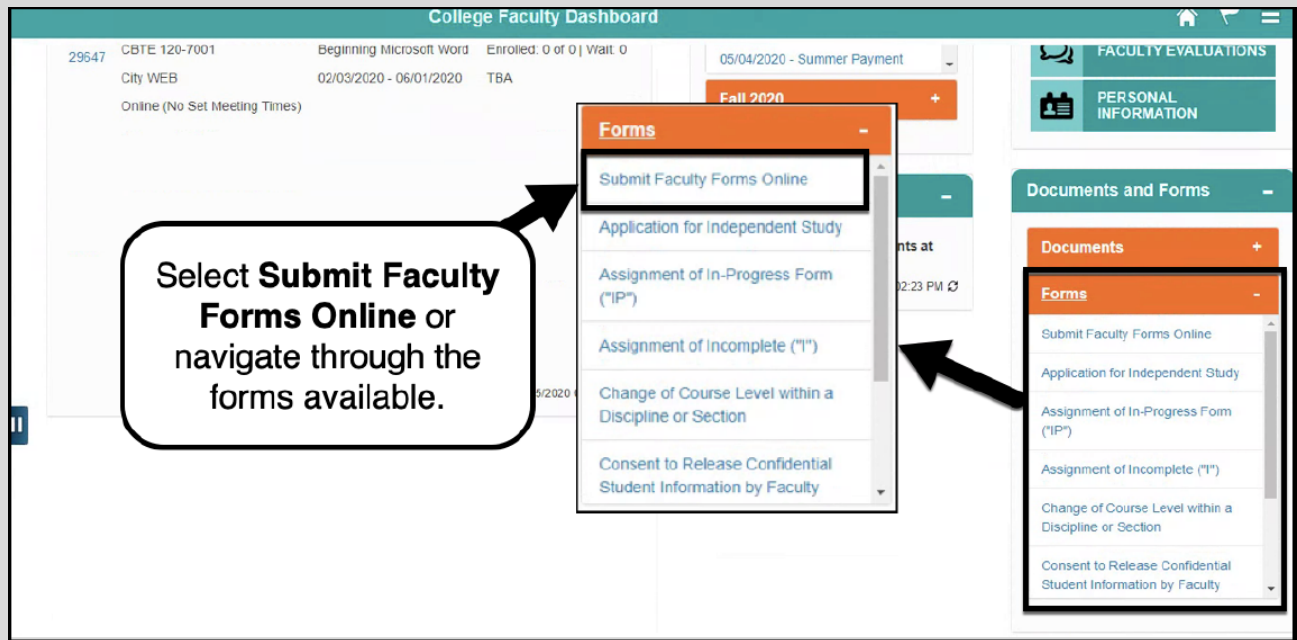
College Faculty Dashboard

29647 CBTE 120-7001 Beginning Microsoft Word Enrolled: 0 of 0 | Wait: 0
City WEB 02/03/2020 - 06/01/2020 TBA
Online (No Set Meeting Times)

05/04/2020 - Summer Payment

Fall 2020 +

FACULTY EVALUATIONS

PERSONAL INFORMATION

Forms -

Submit Faculty Forms Online
Application for Independent Study
Assignment of In-Progress Form ("IP")
Assignment of Incomplete ("I")
Change of Course Level within a Discipline or Section
Consent to Release Confidential Student Information by Faculty

nts at
02:23 PM

5/2020

Select **Submit Faculty Forms Online** or navigate through the forms available.

Documents and Forms -

Documents +

Forms -

Submit Faculty Forms Online
Application for Independent Study
Assignment of In-Progress Form ("IP")
Assignment of Incomplete ("I")
Change of Course Level within a Discipline or Section
Consent to Release Confidential Student Information by Faculty